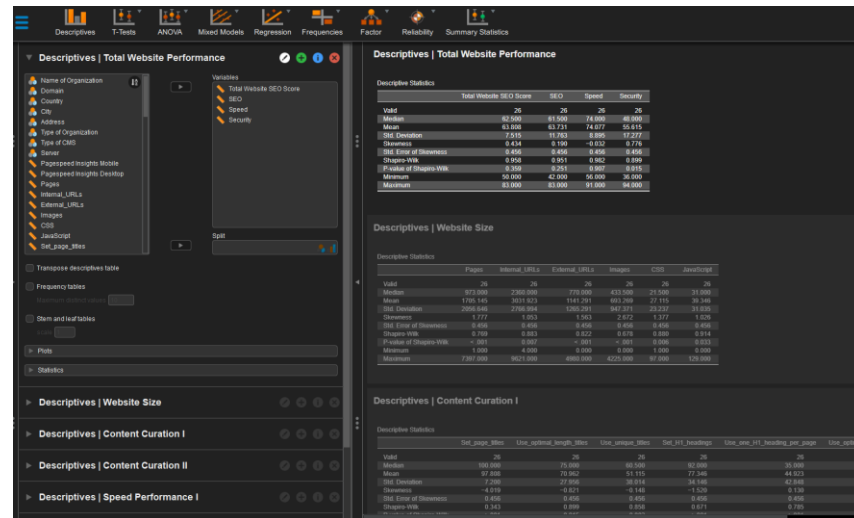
Descriptives T-Tests ANOVA Mixed Models Regression Frequencies Factor Reliability Summary Statistics

Descriptives | Total Website Performance

Name of Organization
Domain
Country
City
Address
Type of Organization
Type of CMS
Server
Pagespeed Insights Mobile
Pagespeed Insights Desktop
Pages
Internal_URLs
External_URLs
Images
CSS
JavaScript
Set_page_titles

Variables
Total Website SEO Score
SEO
Speed
Security

Split

Transpose descriptives table

Frequency tables

Maximum distinct values

Stem and leaf tables

scale

Plots

Statistics

Descriptives | Website Size

Descriptives | Content Curation I

Descriptives | Content Curation II

Descriptives | Speed Performance I

Descriptives | Total Website Performance

Descriptive Statistics

| | Total Website SEO Score | SEO | Speed | Security |
|---|---|---|---|---|
| Valid | 26 | 26 | 26 | 26 |
| Median | 62.500 | 61.500 | 74.000 | 48.000 |
| Mean | 63.808 | 63.731 | 74.077 | 55.615 |
| Std. Deviation | 7.515 | 11.763 | 8.895 | 17.277 |
| Skewness | 0.434 | 0.190 | −0.032 | 0.776 |
| Std. Error of Skewness | 0.456 | 0.456 | 0.456 | 0.456 |
| Shapiro-Wilk | 0.958 | 0.951 | 0.982 | 0.899 |
| P-value of Shapiro-Wilk | 0.359 | 0.251 | 0.907 | 0.015 |
| Minimum | 50.000 | 42.000 | 56.000 | 36.000 |
| Maximum | 83.000 | 83.000 | 91.000 | 94.000 |

Descriptives | Website Size

Descriptive Statistics

| | Pages | Internal_URLs | External_URLs | Images | CSS | JavaScript |
|---|---|---|---|---|---|---|
| Valid | 26 | 26 | 26 | 26 | 26 | 26 |
| Median | 973.000 | 2360.000 | 770.000 | 433.500 | 21.500 | 31.000 |
| Mean | 1705.145 | 3031.923 | 1141.291 | 803.269 | 27.115 | 39.346 |
| Std. Deviation | 2056.846 | 2766.964 | 1265.291 | 947.371 | 23.237 | 31.935 |
| Skewness | 1.777 | 1.053 | 1.563 | 2.672 | 1.377 | 1.026 |
| Std. Error of Skewness | 0.456 | 0.456 | 0.456 | 0.456 | 0.456 | 0.456 |
| Shapiro-Wilk | 0.709 | 0.883 | 0.822 | 0.676 | 0.880 | 0.914 |
| P-value of Shapiro-Wilk | < .001 | 0.007 | < .001 | < .001 | 0.006 | 0.033 |
| Minimum | 1.000 | 4.000 | 0.000 | 0.000 | 1.000 | 0.000 |
| Maximum | 7397.000 | 9621.000 | 4960.000 | 4225.000 | 97.000 | 129.000 |

Descriptives | Content Curation I

Descriptive Statistics

| | Set_page_titles | Use_optimal_length_titles | Use_unique_titles | Set_H1_headings | Use_one_H1_heading_per_page | Use_opti |
|---|---|---|---|---|---|---|
| Valid | 26 | 26 | 26 | 26 | 26 | |
| Median | 100.000 | 75.000 | 60.500 | 92.000 | 35.000 | |
| Mean | 97.808 | 70.962 | 51.115 | 77.346 | 44.923 | |
| Std. Deviation | 7.200 | 27.956 | 38.014 | 34.146 | 42.646 | |
| Skewness | −4.019 | −0.621 | −0.148 | −1.529 | 0.138 | |
| Std. Error of Skewness | 0.456 | 0.456 | 0.456 | 0.456 | 0.456 | |
| Shapiro-Wilk | 0.343 | 0.899 | 0.858 | 0.671 | 0.785 | |